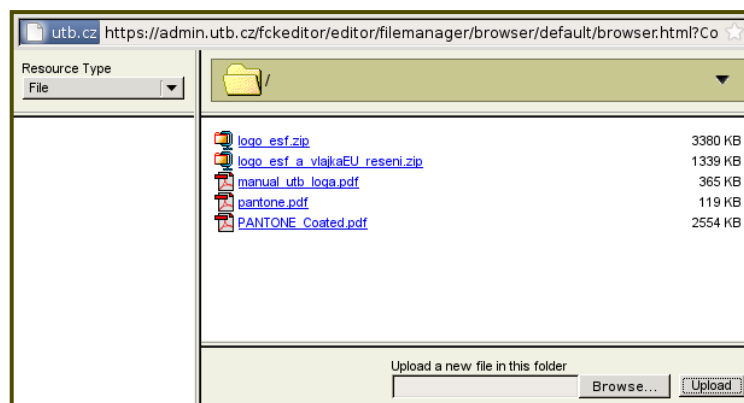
utb.cz https://admin.utb.cz/fckeditor/editor/filemanager/browser/default/browser.html?Co

Resource Type
File

/

logo_esf.zip 3380 KB
logo_esf_a_vlajkaEU_reseni.zip 1339 KB
manual_utb_loga.pdf 365 KB
pantone.pdf 119 KB
PANTONE_Coated.pdf 2554 KB

Upload a new file in this folder
Browse... Upload